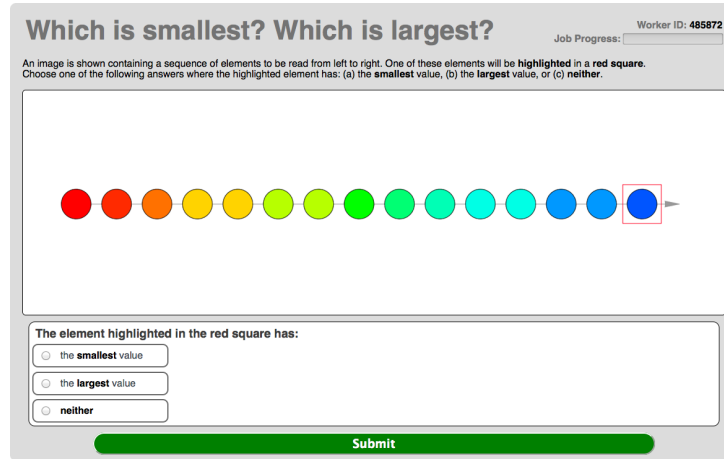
Which is smallest? Which is largest?

Worker ID: 485872

Job Progress:

An image is shown containing a sequence of elements to be read from left to right. One of these elements will be **highlighted** in a **red square**. Choose one of the following answers where the highlighted element has: (a) the **smallest** value, (b) the **largest** value, or (c) **neither**.

The element highlighted in the red square has:

the **smallest** value

the **largest** value

**neither**

Submit